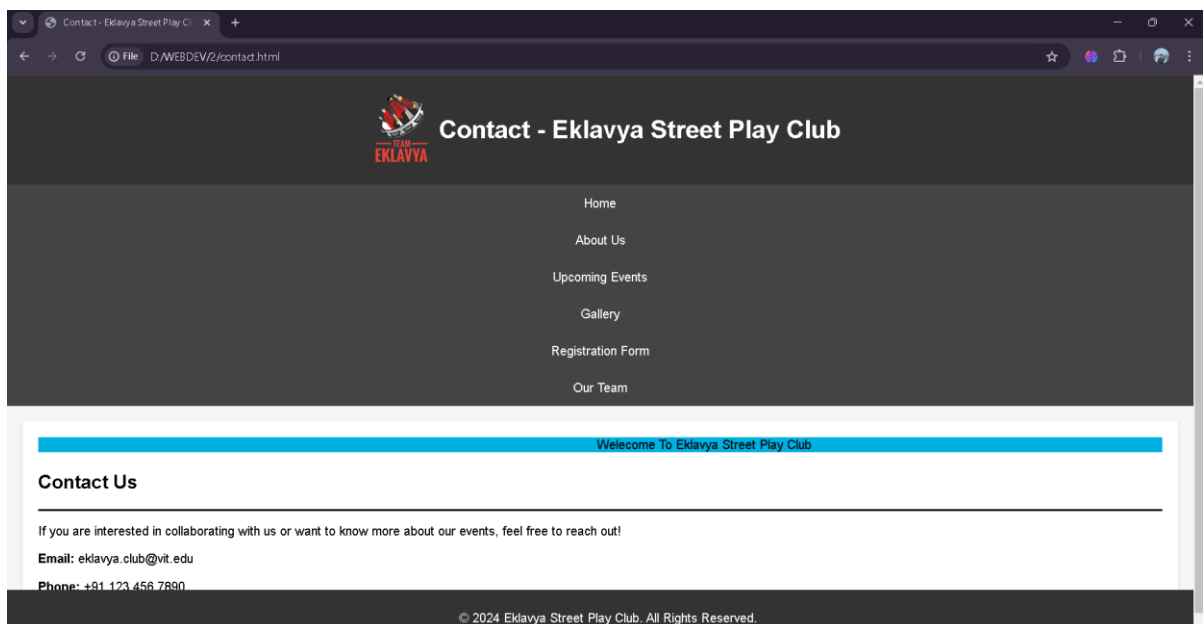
Contact - Eklavya Street Play Cl

File D:/WEBDEV/2/contact.html

TEAM EKLAVYA

Contact - Eklavya Street Play Club

Home

About Us

Upcoming Events

Gallery

Registration Form

Our Team

Welcome To Eklavya Street Play Club

Contact Us

If you are interested in collaborating with us or want to know more about our events, feel free to reach out!

**Email:** eklavya.club@vit.edu

**Phone:** +91 123 456 7890

© 2024 Eklavya Street Play Club. All Rights Reserved.